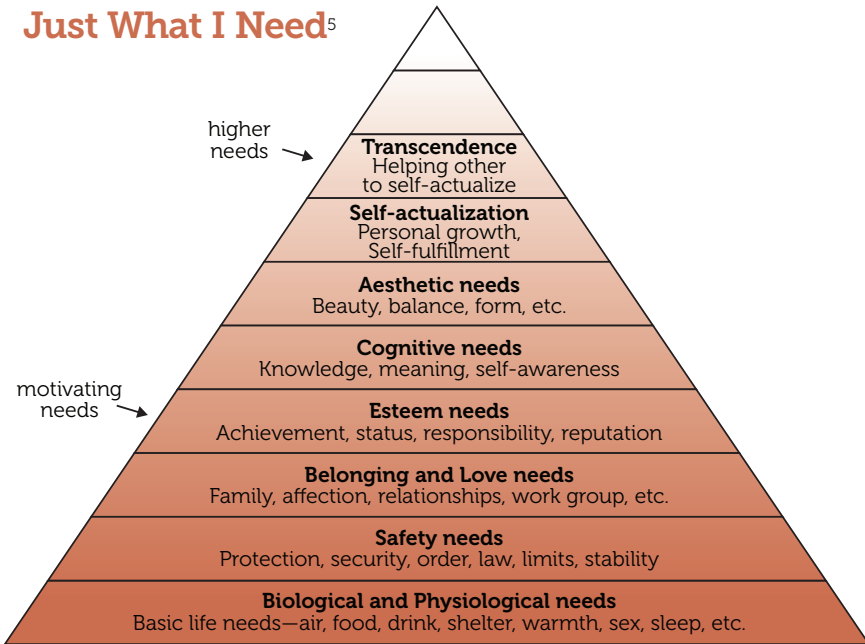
Just What I Need$^5$

higher needs

motivating needs

Transcendence
Helping other to self-actualize

Self-actualization
Personal growth, Self-fulfillment

Aesthetic needs
Beauty, balance, form, etc.

Cognitive needs
Knowledge, meaning, self-awareness

Esteem needs
Achievement, status, responsibility, reputation

Belonging and Love needs
Family, affection, relationships, work group, etc.

Safety needs
Protection, security, order, law, limits, stability

Biological and Physiological needs
Basic life needs—air, food, drink, shelter, warmth, sex, sleep, etc.